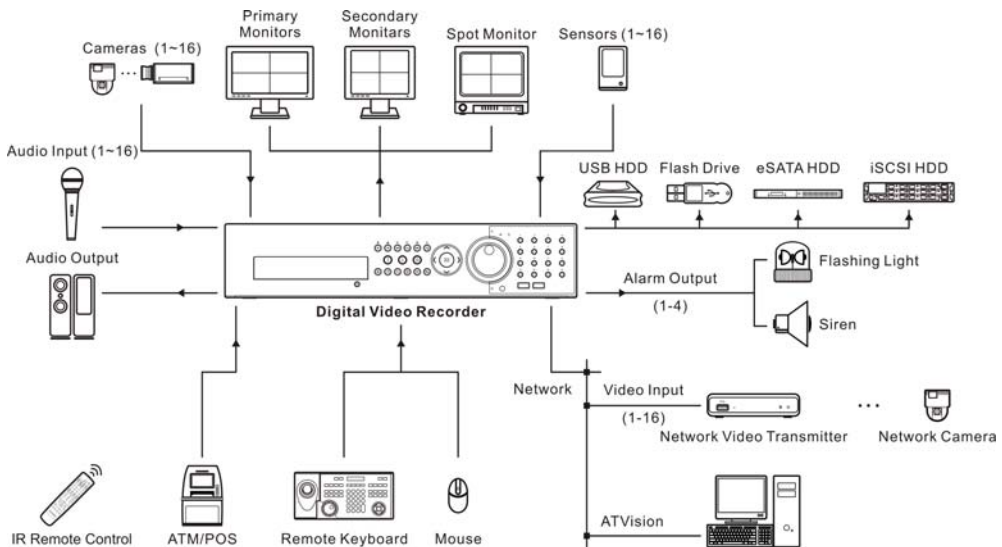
Primary Monitors

Secondary Monitars

Spot Monitor

Sensors (1~16)

Cameras (1~16)

Audio Input (1~16)

USB HDD

Flash Drive

eSATA HDD

iSCSI HDD

Audio Output

Flashing Light

Alarm Output

(1-4)

Digital Video Recorder

Siren

Network

Video Input

(1-16)

Network Video Transmitter

Network Camera

ATVision

IR Remote Control

ATM/POS

Remote Keyboard

Mouse